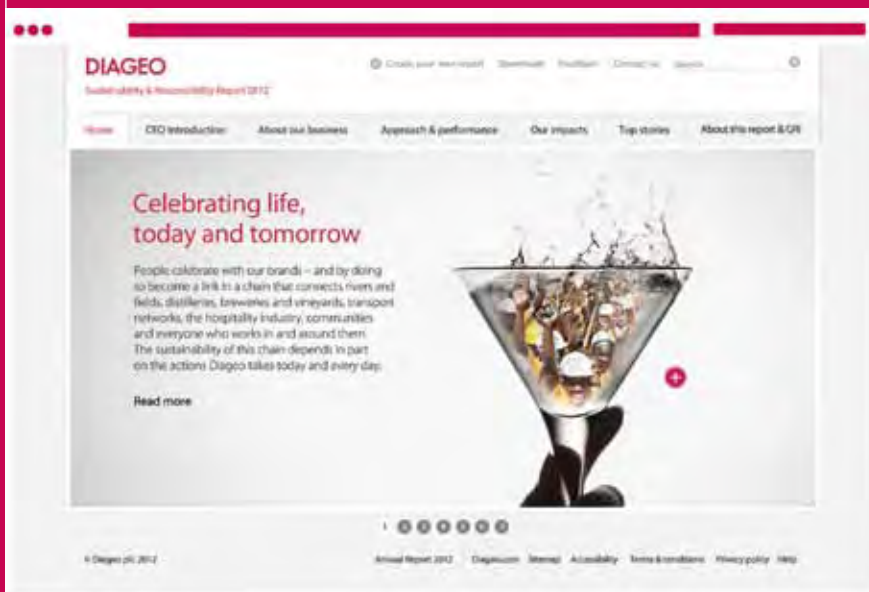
DIAGEO

Sustainability & Responsibility Report 2012

Create your own report Downloads Feedback Contact us Search

Home CEO introduction About our business Approach & performance Our impacts Top stories About this report & GRI

Celebrating life, today and tomorrow

People celebrate with our brands – and by doing so become a link in a chain that connects rivers and fields, distilleries, breweries and vineyards, transport networks, the hospitality industry, communities and everyone who works in and around them. The sustainability of this chain depends in part on the actions Diageo takes today and every day.

Read more

1

© Diageo plc 2012

Annual Report 2012 Diageo.com Sitemap Accessibility Terms & conditions Privacy policy Help